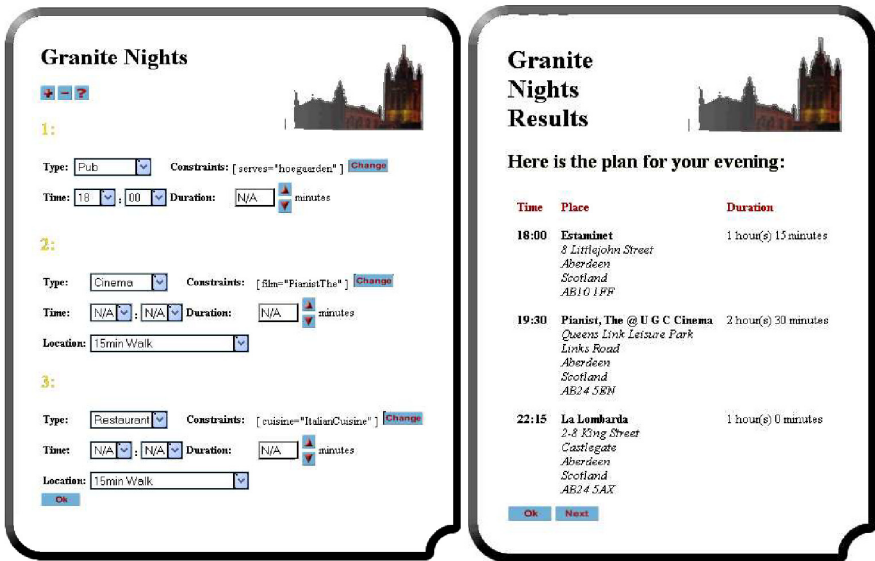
Granite Nights

+ – ?

1:

Type: Pub Constraints: [ serves="hoegaarden" ] Change

Time: 18 : 00 Duration: N/A minutes

2:

Type: Cinema Constraints: [ film="PianistThe" ] Change

Time: N/A : N/A Duration: N/A minutes

Location: 15min Walk

3:

Type: Restaurant Constraints: [ cuisine="ItalianCuisine" ] Change

Time: N/A : N/A Duration: N/A minutes

Location: 15min Walk

Ok

Granite Nights Results

Here is the plan for your evening:

| Time | Place | Duration |
|---|---|---|
| 18:00 | Estaminet<br>8 Littlejohn Street<br>Aberdeen<br>Scotland<br>AB10 1FF | 1 hour(s) 15 minutes |
| 19:30 | Pianist, The @ U G C Cinema<br>Queens Link Leisure Park<br>Links Road<br>Aberdeen<br>Scotland<br>AB24 5EN | 2 hour(s) 30 minutes |
| 22:15 | La Lombarda<br>2-8 King Street<br>Castlegate<br>Aberdeen<br>Scotland<br>AB24 5AX | 1 hour(s) 0 minutes |

Ok Next